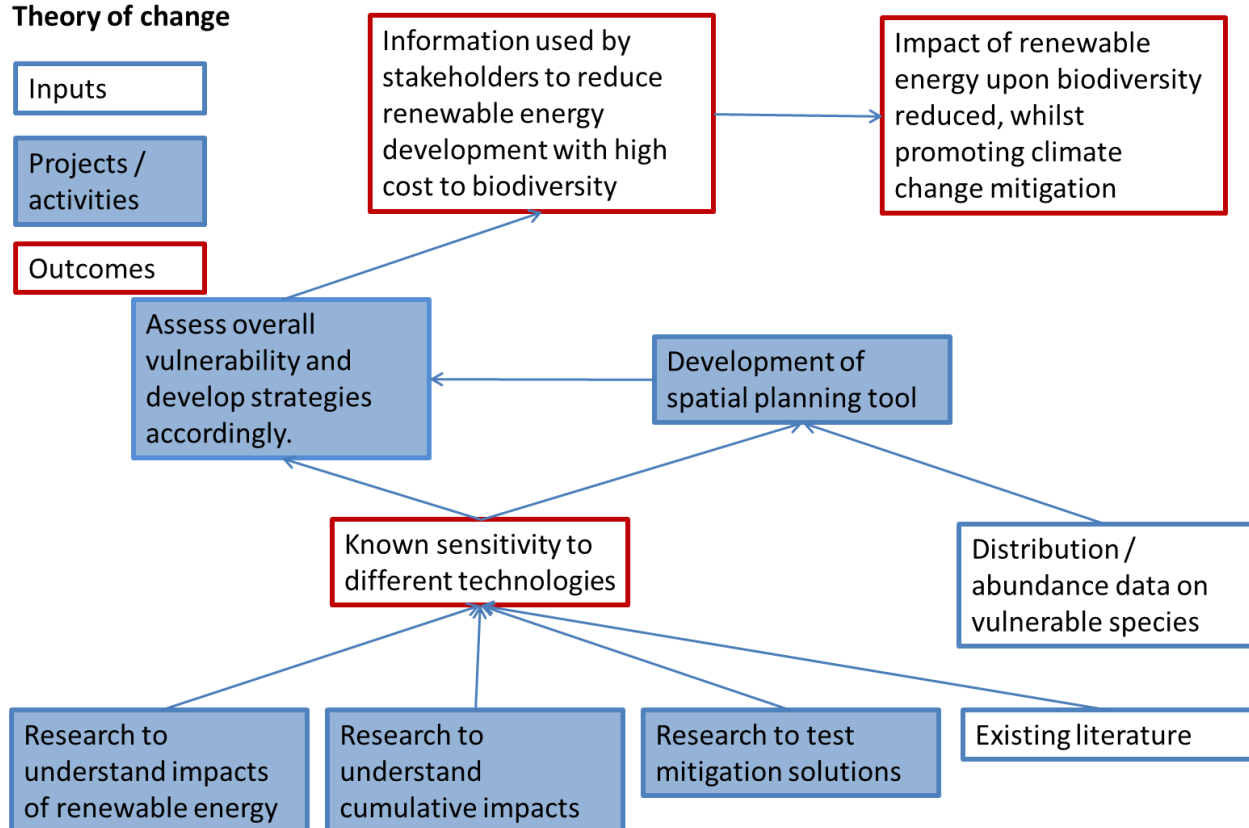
Theory of change

Inputs

Projects / activities

Outcomes

Information used by stakeholders to reduce renewable energy development with high cost to biodiversity

Impact of renewable energy upon biodiversity reduced, whilst promoting climate change mitigation

Assess overall vulnerability and develop strategies accordingly.

Development of spatial planning tool

Known sensitivity to different technologies

Distribution / abundance data on vulnerable species

Research to understand impacts of renewable energy

Research to understand cumulative impacts

Research to test mitigation solutions

Existing literature